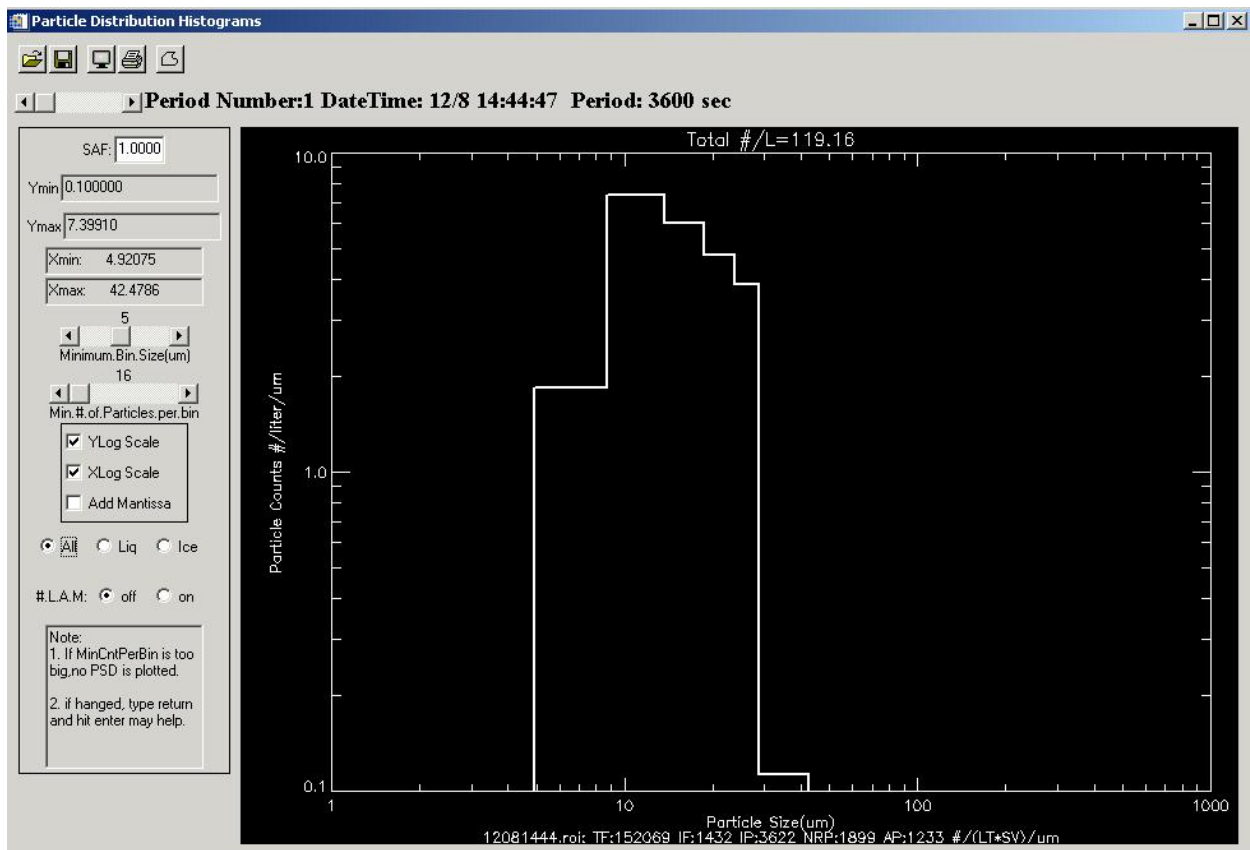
Particle Distribution Histograms

Period Number:1 DateTime: 12/8 14:44:47 Period: 3600 sec

SAF: 1.0000

Ymin 0.100000

Ymax 7.39910

Xmin: 4.92075

Xmax: 42.4786

5

Minimum.Bin.Size(um)

16

Min.#.of.Particles.per.bin

YLog Scale

XLog Scale

Add Mantissa

All Liq Ice

#.L.A.M: off on

Note:
1. If MinCntPerBin is too big,no PSD is plotted.

2. if hanged, type return and hit enter may help.

Total #/L=119.16

10.0

1.0

0.1

Particle Counts #/liter/um

1

10

100

1000

Particle Size(um)

12081444.roi: TF:152069 IF:1432 IP:3622 NRP:1899 AP:1233 #/(LT*SV)/um